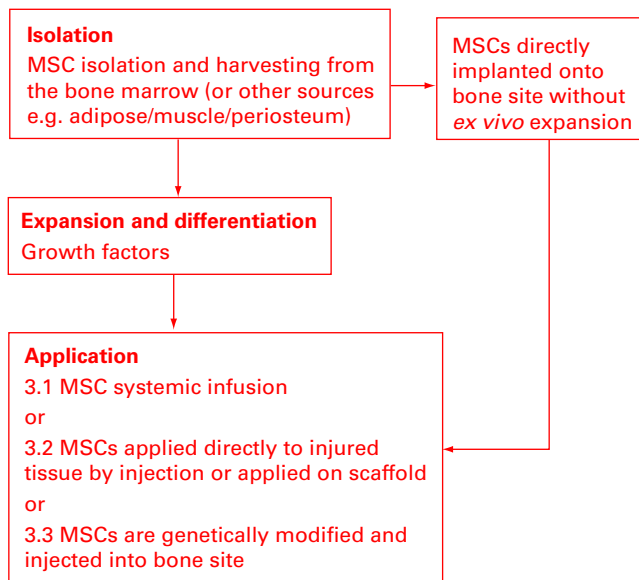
Isolation
MSC isolation and harvesting from the bone marrow (or other sources e.g. adipose/muscle/periosteum)

MSCs directly implanted onto bone site without *ex vivo* expansion

Expansion and differentiation
Growth factors

Application
3.1 MSC systemic infusion
or
3.2 MSCs applied directly to injured tissue by injection or applied on scaffold
or
3.3 MSCs are genetically modified and injected into bone site